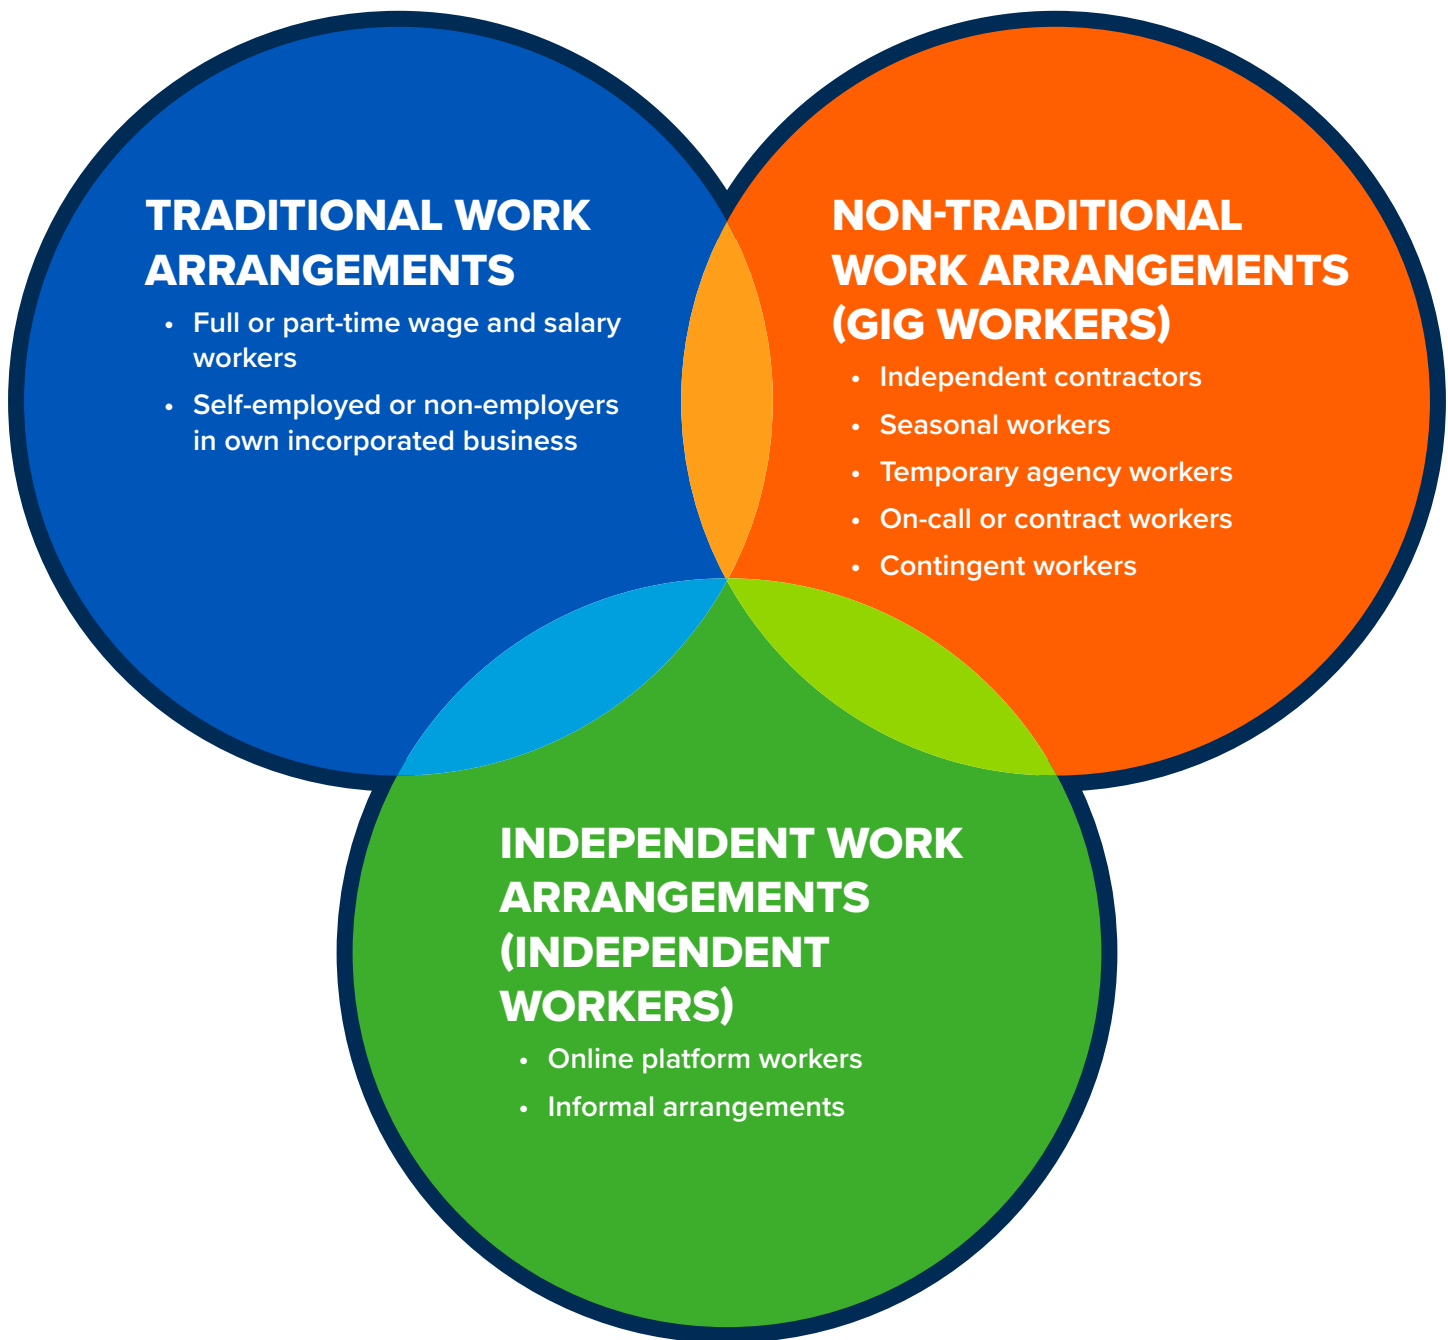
TRADITIONAL WORK ARRANGEMENTS

- Full or part-time wage and salary workers
- Self-employed or non-employers in own incorporated business

NON-TRADITIONAL WORK ARRANGEMENTS (GIG WORKERS)

- Independent contractors
- Seasonal workers
- Temporary agency workers
- On-call or contract workers
- Contingent workers

INDEPENDENT WORK ARRANGEMENTS (INDEPENDENT WORKERS)

- Online platform workers
- Informal arrangements